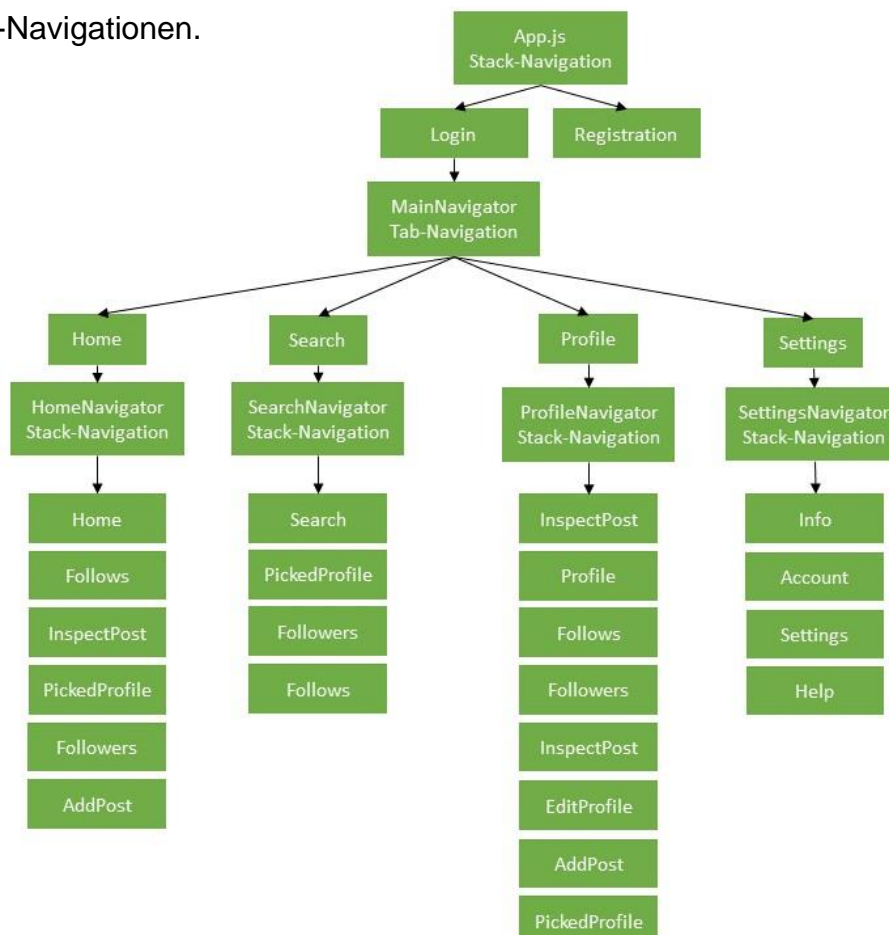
-Navigationen.

App.js
Stack-Navigation

Login

Registration

MainNavigator
Tab-Navigation

Home

HomeNavigator
Stack-Navigation

Home

Follows

InspectPost

PickedProfile

Followers

AddPost

Search

SearchNavigator
Stack-Navigation

Search

PickedProfile

Followers

Follows

Profile

ProfileNavigator
Stack-Navigation

InspectPost

Profile

Follows

Followers

InspectPost

EditProfile

AddPost

PickedProfile

Settings

SettingsNavigator
Stack-Navigation

Info

Account

Settings

Help